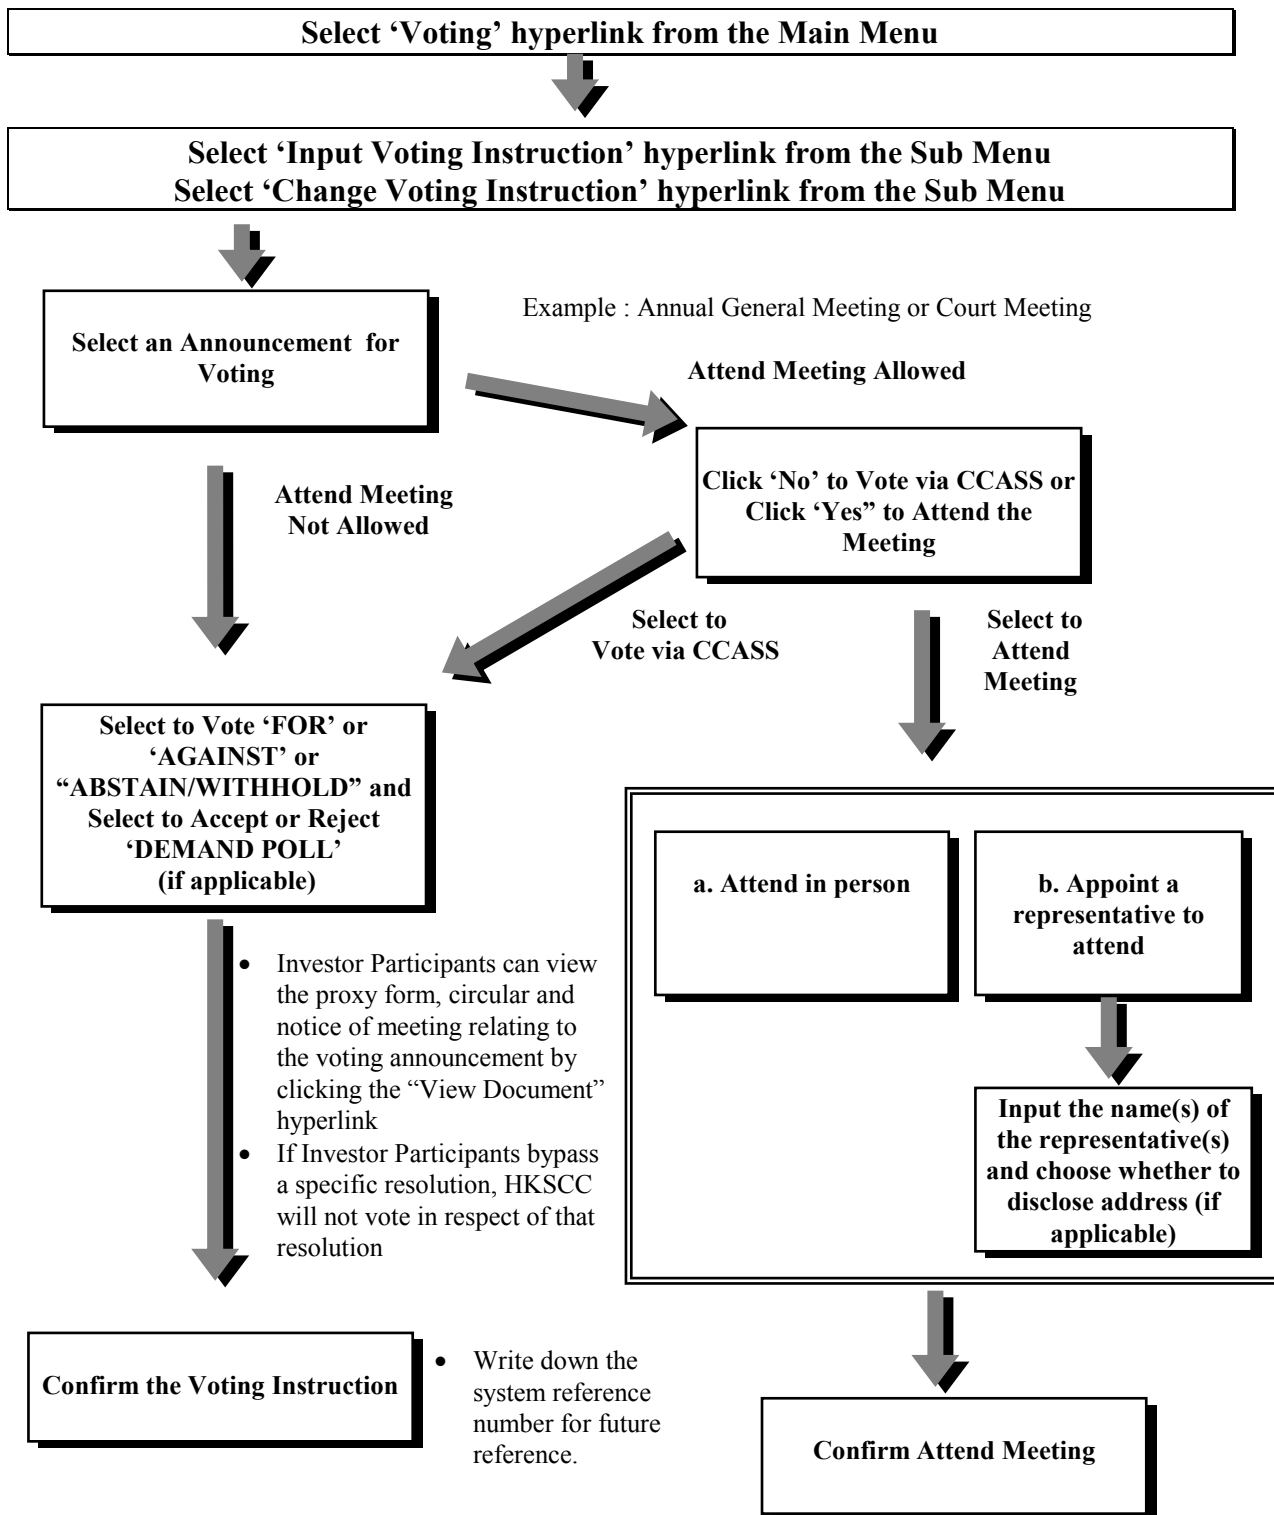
Select 'Voting' hyperlink from the Main Menu

Select 'Input Voting Instruction' hyperlink from the Sub Menu
Select 'Change Voting Instruction' hyperlink from the Sub Menu

Select an Announcement for Voting

Example : Annual General Meeting or Court Meeting

Attend Meeting Allowed

Click 'No' to Vote via CCASS or Click 'Yes" to Attend the Meeting

Attend Meeting Not Allowed

Select to Vote via CCASS

Select to Attend Meeting

Select to Vote 'FOR' or 'AGAINST' or "ABSTAIN/WITHHOLD" and Select to Accept or Reject 'DEMAND POLL' (if applicable)

a. Attend in person

b. Appoint a representative to attend

• Investor Participants can view the proxy form, circular and notice of meeting relating to the voting announcement by clicking the "View Document" hyperlink
• If Investor Participants bypass a specific resolution, HKSCC will not vote in respect of that resolution

Input the name(s) of the representative(s) and choose whether to disclose address (if applicable)

Confirm the Voting Instruction

• Write down the system reference number for future reference.

Confirm Attend Meeting